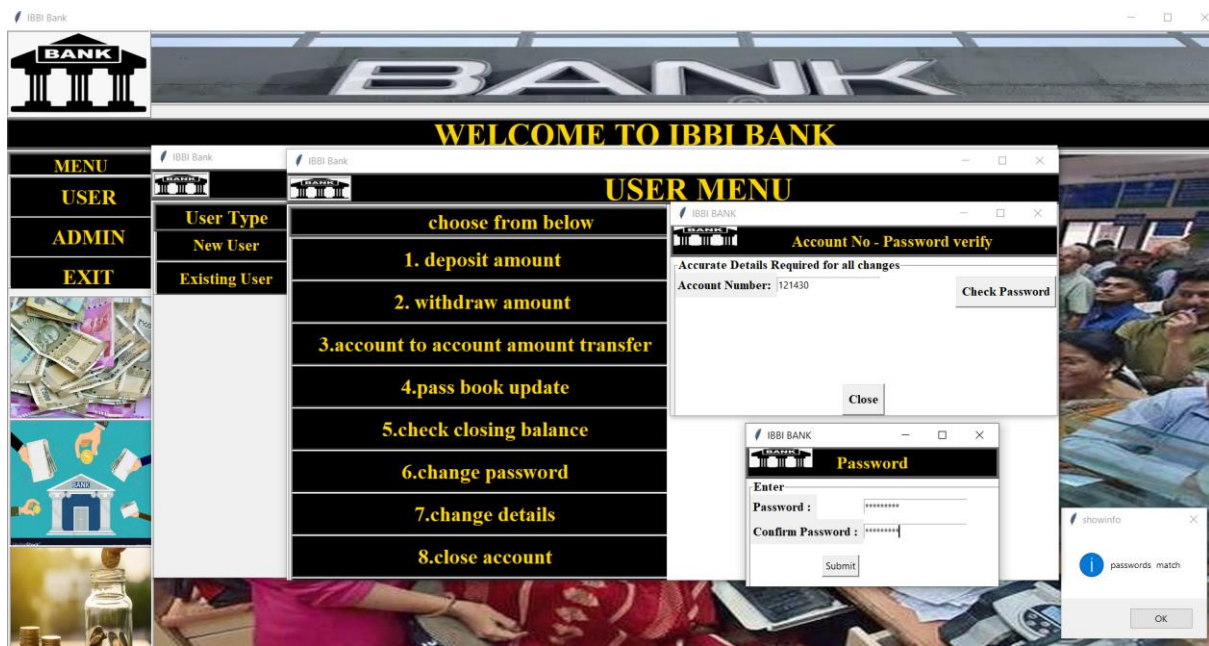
IBBI Bank

BANK

BANK

WELCOME TO IBBI BANK

MENU
USER
ADMIN
EXIT

IBBI Bank
BANK
User Type
New User
Existing User

IBBI Bank
BANK
USER MENU
choose from below
1. deposit amount
2. withdraw amount
3.account to account amount transfer
4.pass book update
5.check closing balance
6.change password
7.change details
8.close account

IBBI BANK
BANK
Account No - Password verify
Accurate Details Required for all changes
Account Number: 121430
Check Password
Close

IBBI BANK
BANK
Password
Enter
Password : *********
Confirm Password : *********
Submit

showinfo
passwords match
OK